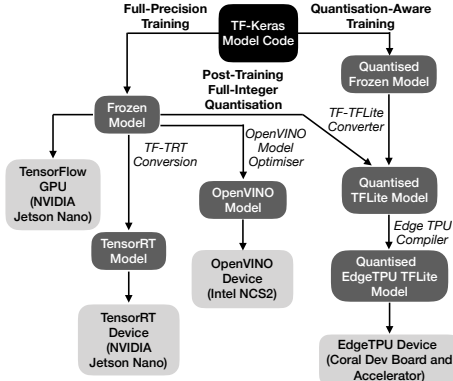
Full-Precision Training

TF-Keras Model Code

Quantisation-Aware Training

Post-Training Full-Integer Quantisation

Frozen Model

Quantised Frozen Model

TF-TFLite Converter

TF-TRT Conversion

OpenVINO Model Optimiser

TensorFlow GPU (NVIDIA Jetson Nano)

OpenVINO Model

Quantised TFLite Model

Edge TPU Compiler

TensorRT Model

OpenVINO Device (Intel NCS2)

Quantised EdgeTPU TFLite Model

TensorRT Device (NVIDIA Jetson Nano)

EdgeTPU Device (Coral Dev Board and Accelerator)